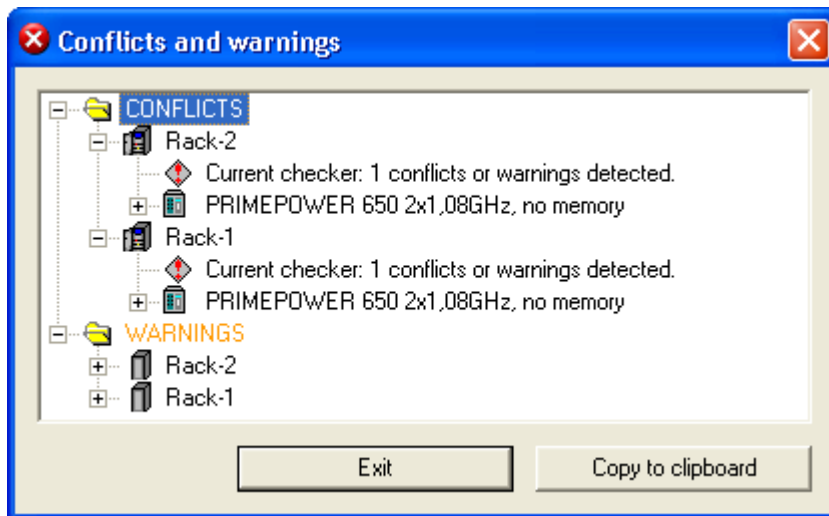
Conflicts and warnings

CONFLICTS
Rack-2
Current checker: 1 conflicts or warnings detected.
PRIMEPOWER 650 2x1,08GHz, no memory
Rack-1
Current checker: 1 conflicts or warnings detected.
PRIMEPOWER 650 2x1,08GHz, no memory
WARNINGS
Rack-2
Rack-1

Exit
Copy to clipboard